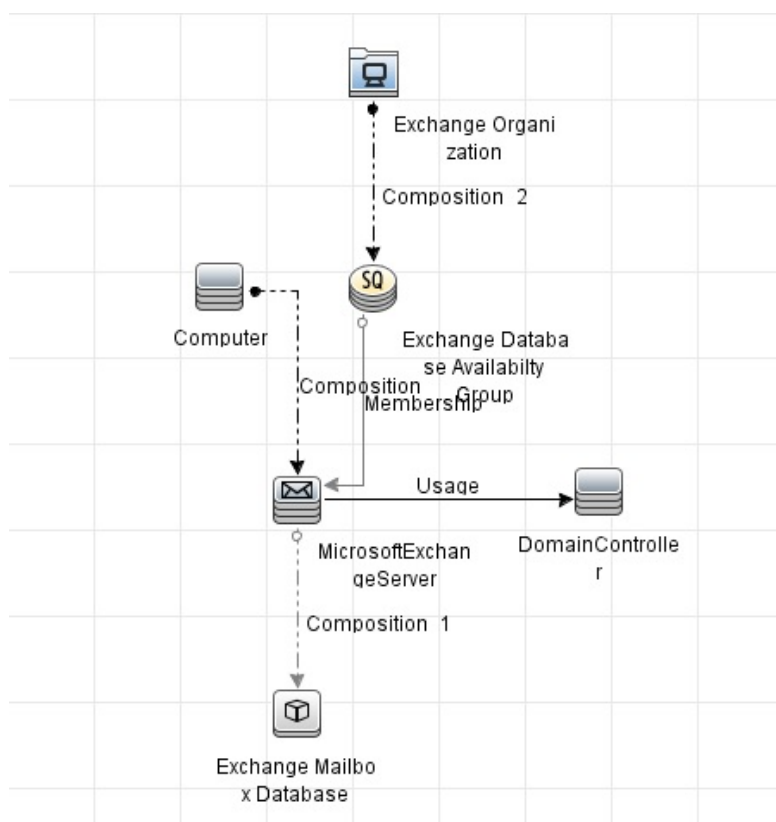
Exchange Organi zation

Composition 2

SQ

Computer

Exchange Databa se Availabilty Group

Composition

Membership

Usage

MicrosoftExchan geServer

DomainControlle r

Composition 1

Exchange Mailbo x Database